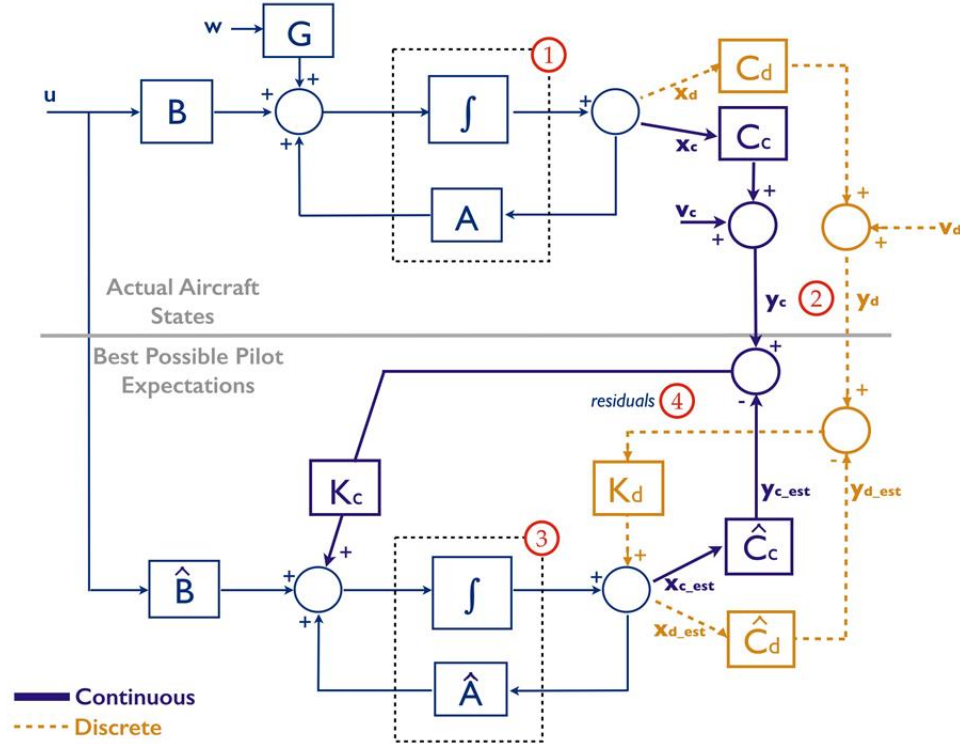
w
G
u
B
+
+
+
$\int$
1
+
$C_d$
$x_d$
$x_c$
$C_c$
A
+
$v_c$
+
+
+
$v_d$
Actual Aircraft States
$y_c$
2
$y_d$
Best Possible Pilot Expectations
+
residuals
4
-
+
-
$K_c$
$K_d$
$y_{c\_est}$
$y_{d\_est}$
3
+
+
$\hat{B}$
+
+
$\int$
+
$x_{c\_est}$
$\hat{C}_c$
$x_{d\_est}$
$\hat{C}_d$
$\hat{A}$
Continuous
Discrete